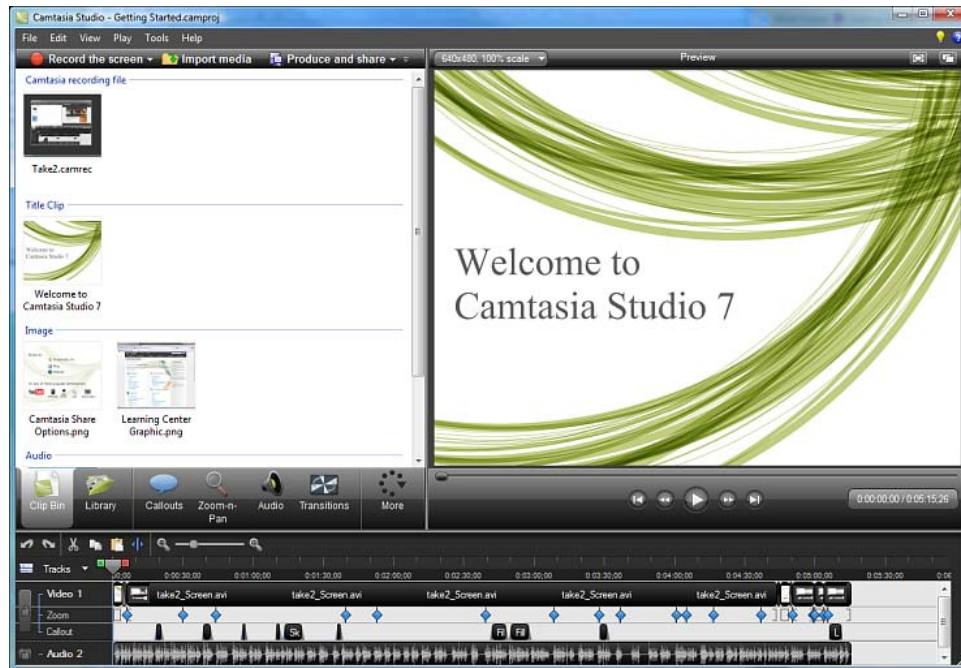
Camtasia Studio - Getting Started.camproj

File Edit View Play Tools Help

Record the screen ▾ Import media Produce and share ▾

Camtasia recording file

Take2.camrec

Title Clip

Welcome to Camtasia Studio 7

Image

Camtasia Share Options.png

Learning Center Graphic.png

Audio

Clip Bin Library Callouts Zoom-n-Pan Audio Transitions More

640x480, 100% scale ▾

Preview

Welcome to
Camtasia Studio 7

0:00:00:00 / 0:05:15:26

Tracks ▾

0:00 0:00:30;00 0:01:00;00 0:01:30;00 0:02:00;00 0:02:30;00 0:03:00;00 0:03:30;00 0:04:00;00 0:04:30;00 0:05:00;00 0:05:30;00

Video 1 take2_Screen.avi take2_Screen.avi take2_Screen.avi take2_Screen.avi take2_Screen.avi

Zoom

Callout Sk Fi Fil L

Audio 2